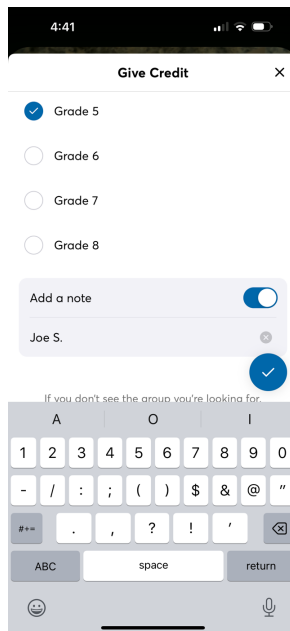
4:41

Give Credit

Grade 5

Grade 6

Grade 7

Grade 8

Add a note

Joe S.

If you don't see the group you're looking for,

A
O
I

1 2 3 4 5 6 7 8 9 0

- / : ; ( ) $ & @ "

#+= . , ? ! '

ABC
space
return